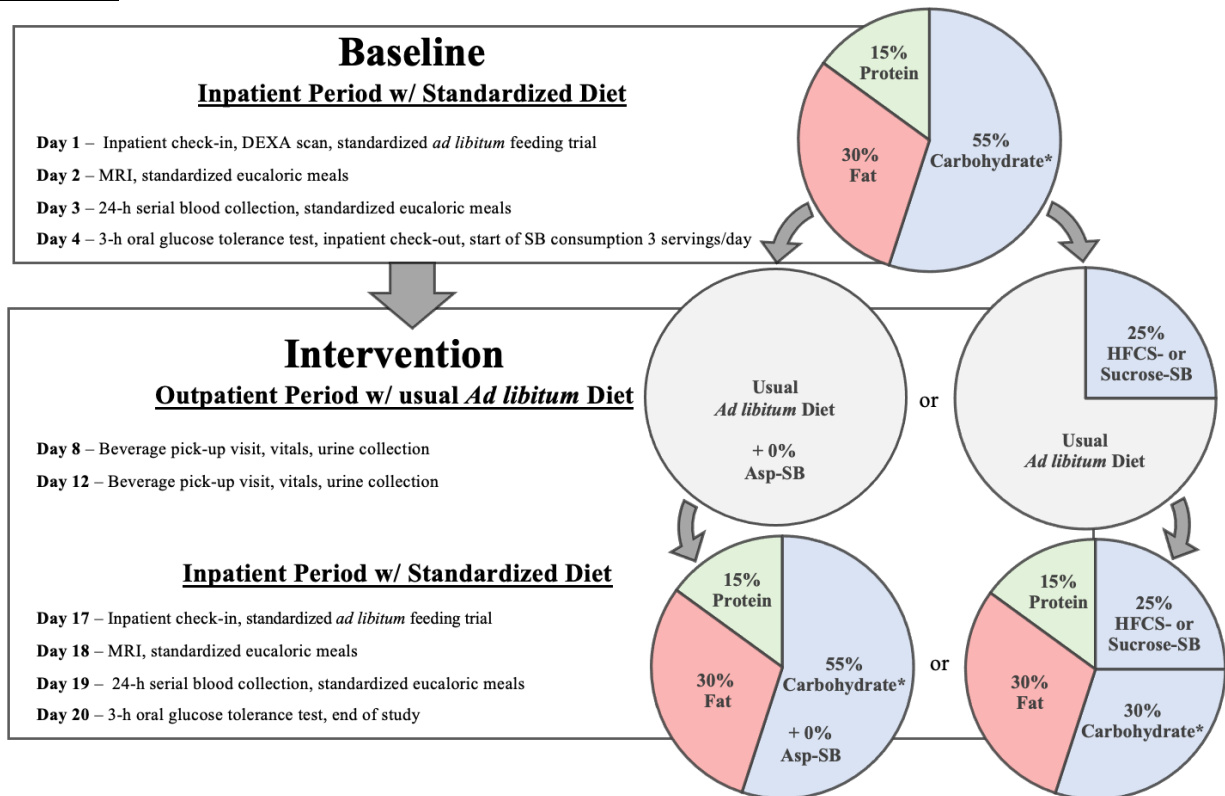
Baseline

Inpatient Period w/ Standardized Diet

**Day 1** – Inpatient check-in, DEXA scan, standardized *ad libitum* feeding trial

**Day 2** – MRI, standardized eucaloric meals

**Day 3** – 24-h serial blood collection, standardized eucaloric meals

**Day 4** – 3-h oral glucose tolerance test, inpatient check-out, start of SB consumption 3 servings/day

15% Protein

30% Fat

55% Carbohydrate*

Intervention

Outpatient Period w/ usual *Ad libitum* Diet

**Day 8** – Beverage pick-up visit, vitals, urine collection

**Day 12** – Beverage pick-up visit, vitals, urine collection

Usual *Ad libitum* Diet

+ 0% Asp-SB

or

25% HFCS- or Sucrose-SB

Usual *Ad libitum* Diet

Inpatient Period w/ Standardized Diet

**Day 17** – Inpatient check-in, standardized *ad libitum* feeding trial

**Day 18** – MRI, standardized eucaloric meals

**Day 19** – 24-h serial blood collection, standardized eucaloric meals

**Day 20** – 3-h oral glucose tolerance test, end of study

15% Protein

30% Fat

55% Carbohydrate*

+ 0% Asp-SB

or

15% Protein

25% HFCS- or Sucrose-SB

30% Fat

30% Carbohydrate*